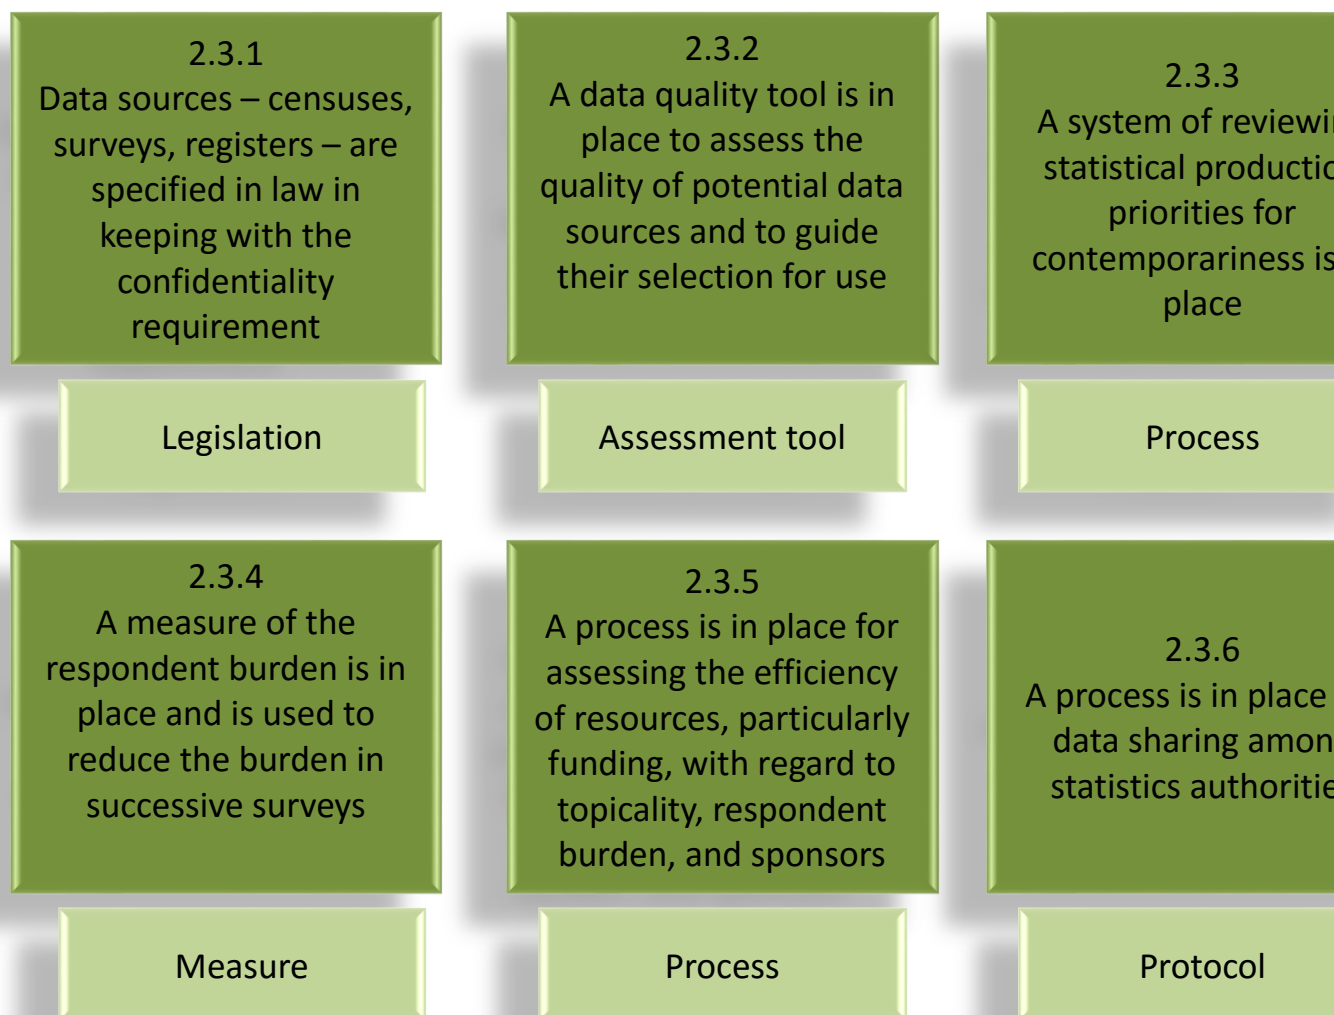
2.3.1
Data sources – censuses, surveys, registers – are specified in law in keeping with the confidentiality requirement

Legislation

2.3.2
A data quality tool is in place to assess the quality of potential data sources and to guide their selection for use

Assessment tool

2.3.3
A system of reviewi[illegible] statistical productio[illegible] priorities for contemporariness is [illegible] place

Process

2.3.4
A measure of the respondent burden is in place and is used to reduce the burden in successive surveys

Measure

2.3.5
A process is in place for assessing the efficiency of resources, particularly funding, with regard to topicality, respondent burden, and sponsors

Process

2.3.6
A process is in place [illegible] data sharing amon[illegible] statistics authoritie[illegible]

Protocol